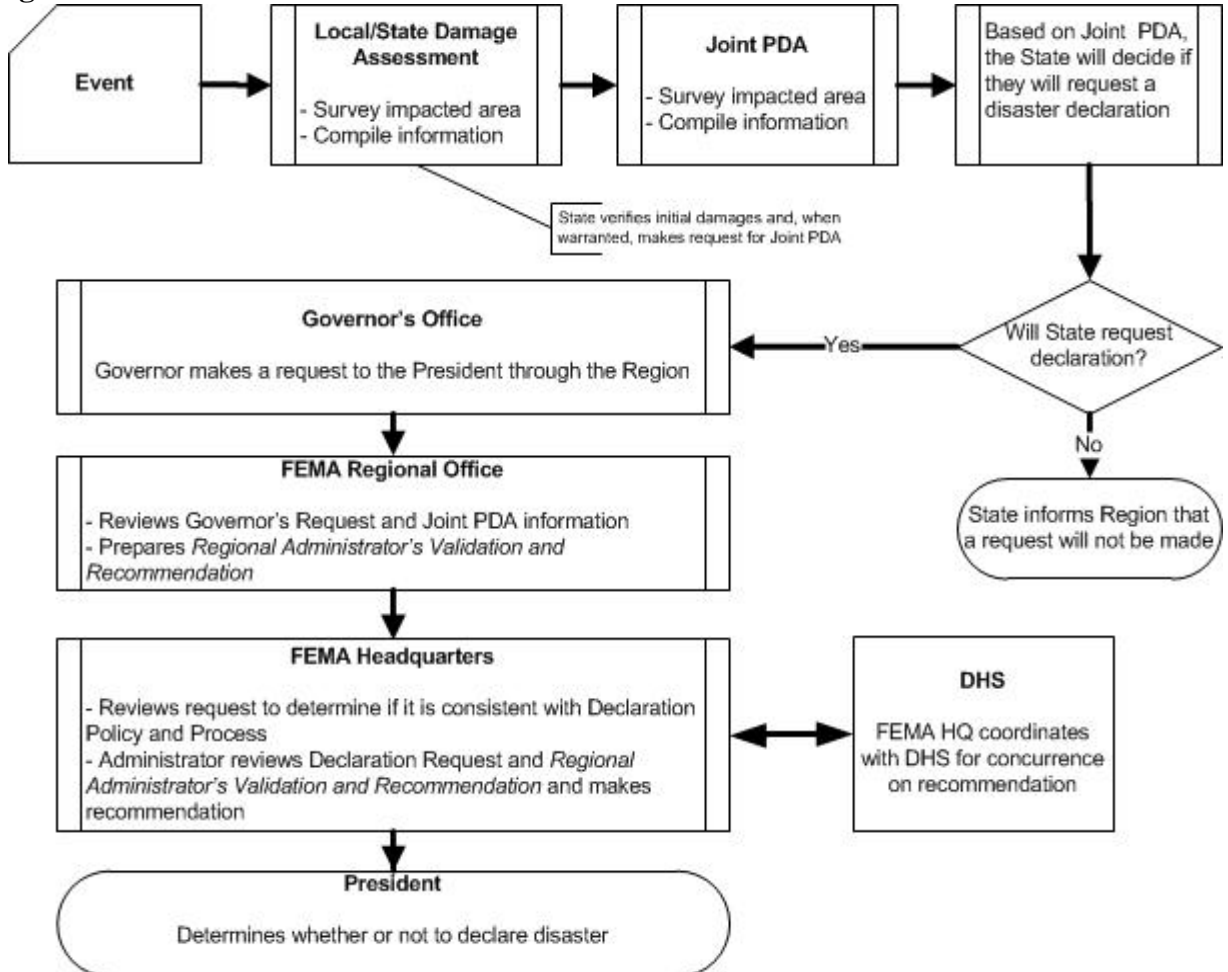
Event

Local/State Damage Assessment

- Survey impacted area
- Compile information

Joint PDA

- Survey impacted area
- Compile information

Based on Joint PDA, the State will decide if they will request a disaster declaration

State verifies initial damages and, when warranted, makes request for Joint PDA

Will State request declaration?

Yes

No

State informs Region that a request will not be made

Governor's Office

Governor makes a request to the President through the Region

FEMA Regional Office

- Reviews Governor's Request and Joint PDA information
- Prepares *Regional Administrator's Validation and Recommendation*

FEMA Headquarters

- Reviews request to determine if it is consistent with Declaration Policy and Process
- Administrator reviews Declaration Request and *Regional Administrator's Validation and Recommendation* and makes recommendation

DHS

FEMA HQ coordinates with DHS for concurrence on recommendation

President

Determines whether or not to declare disaster